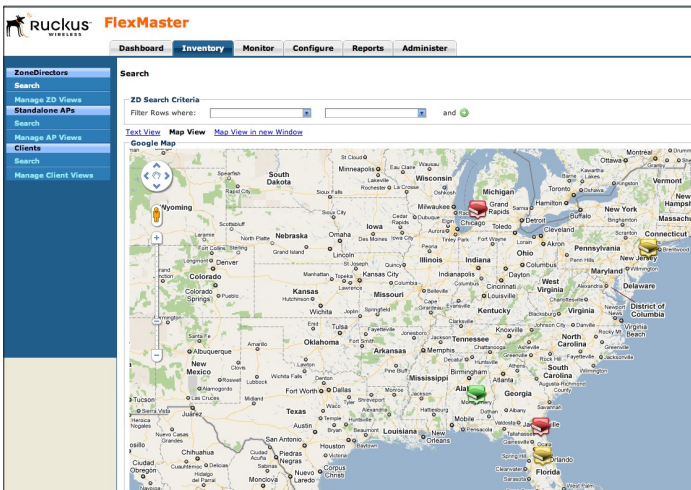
Ruckus WIRELESS FlexMaster

Dashboard | Inventory | Monitor | Configure | Reports | Administer

ZoneDirectors
Search
Manage ZD Views
Standalone APs
Search
Manage AP Views
Clients
Search
Manage Client Views

Search

ZD Search Criteria
Filter Rows where: and

Text View Map View Map View in new Window

Google Map

South Dakota
Wyoming
Nebraska
Colorado
Kansas
New Mexico
Oklahoma
Texas
Chihuahua
Iowa
Missouri
Illinois
Indiana
Ohio
Michigan
Wisconsin
Minneapolis
Chicago
Detroit
Toronto
Kentucky
Tennessee
Arkansas
Mississippi
Alabama
Georgia
Louisiana
Florida
Orlando
South Carolina
North Carolina
Virginia
West Virginia
Pennsylvania
New York
New Jersey
Maryland
Delaware
District of Columbia
Denver
Kansas City
Houston
San Antonio
Dallas
Fort Worth
Atlanta
Memphis
Nashville
Indianapolis
Cleveland
Philadelphia
Albuquerque
Lincoln
Omaha
Des Moines
Milwaukee
Grand Rapids
Buffalo
Coahuila
Nuevo Leon
Montreal
Massachusetts